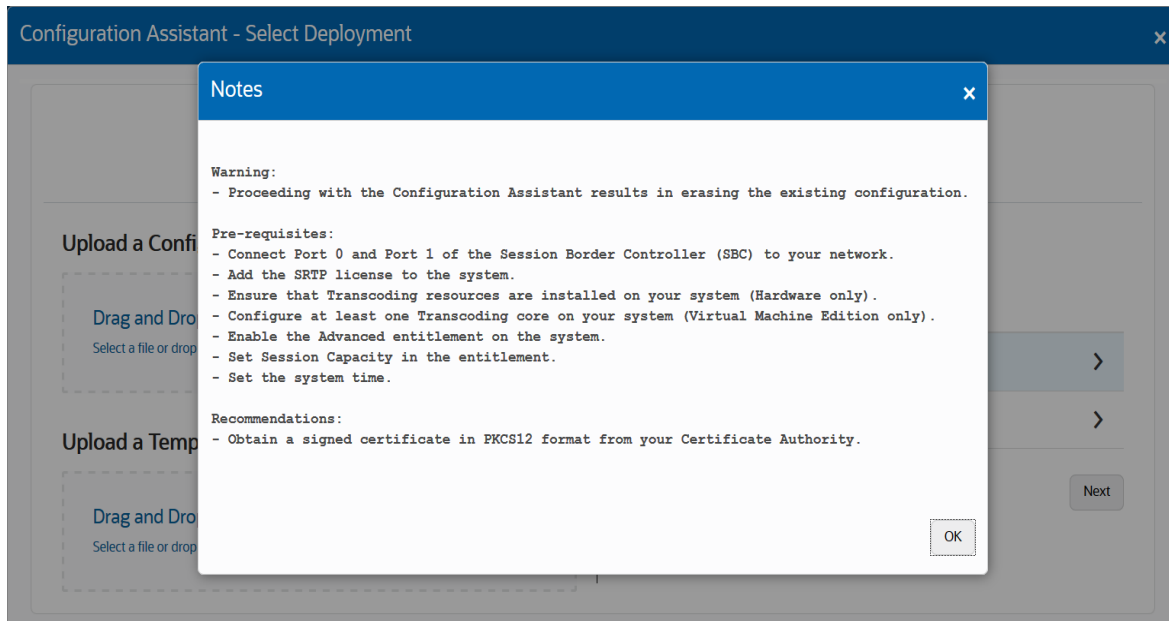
Configuration Assistant - Select Deployment ×

Upload a Confi

Drag and Drop

Select a file or drop

Upload a Temp

Drag and Drop

Select a file or drop

Next

Notes ×

Warning:
- Proceeding with the Configuration Assistant results in erasing the existing configuration.

Pre-requisites:
- Connect Port 0 and Port 1 of the Session Border Controller (SBC) to your network.
- Add the SRTP license to the system.
- Ensure that Transcoding resources are installed on your system (Hardware only).
- Configure at least one Transcoding core on your system (Virtual Machine Edition only).
- Enable the Advanced entitlement on the system.
- Set Session Capacity in the entitlement.
- Set the system time.

Recommendations:
- Obtain a signed certificate in PKCS12 format from your Certificate Authority.

OK